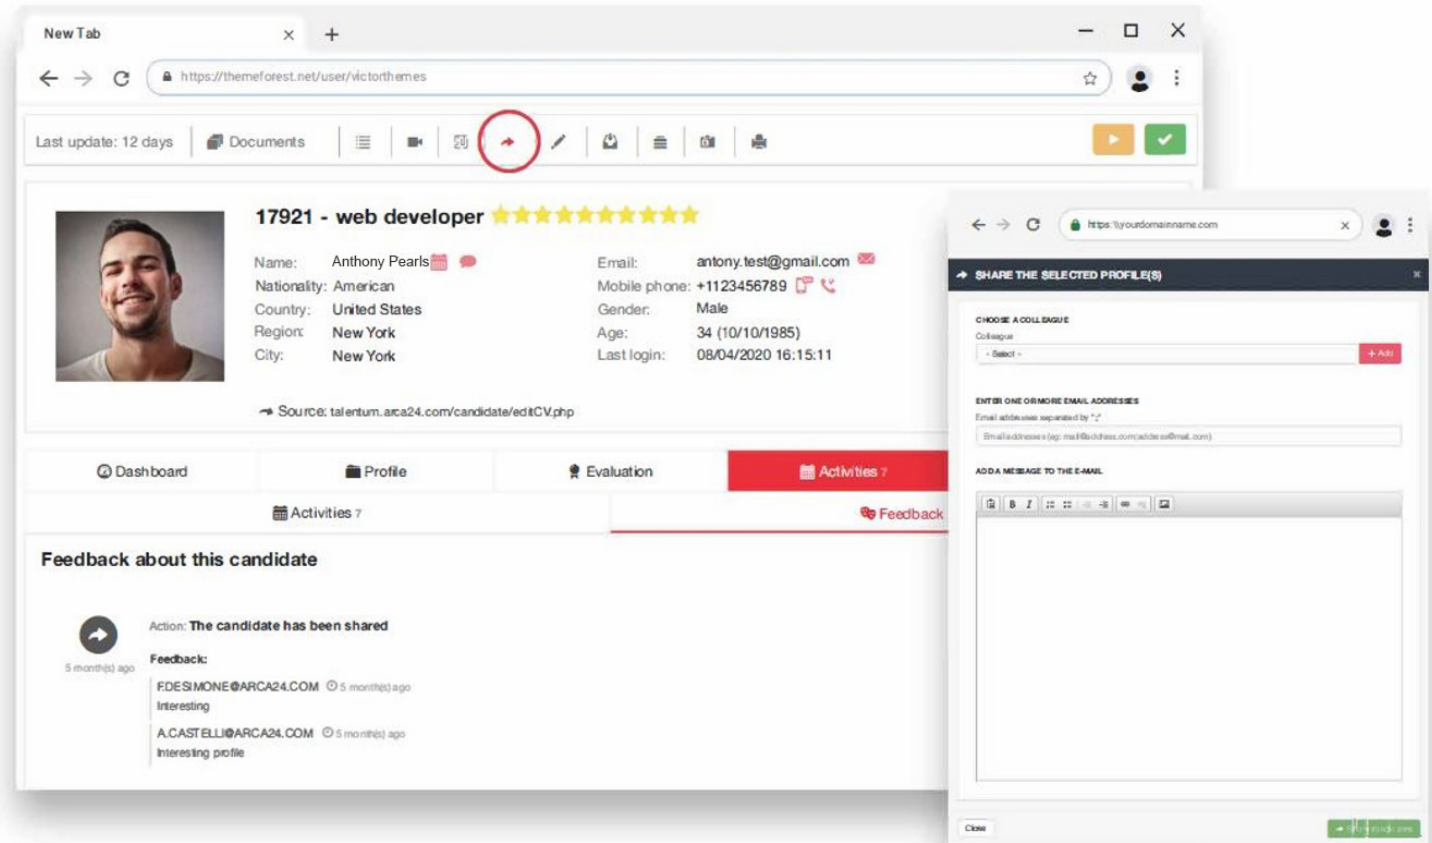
New Tab

https://themeforest.net/user/victorthemes

Last update: 12 days Documents

17921 - web developer

Name: Anthony Pearls
Nationality: American
Country: United States
Region: New York
City: New York

Email: antony.test@gmail.com
Mobile phone: +1123456789
Gender: Male
Age: 34 (10/10/1985)
Last login: 08/04/2020 16:15:11

Source: talentum.arca24.com/candidate/editCV.php

Dashboard | Profile | Evaluation | Activities 7

Activities 7 | Feedback

Feedback about this candidate

5 month(s) ago

Action: The candidate has been shared

Feedback:

F.DESIMONE@ARCA24.COM 5 month(s) ago
Interesting

A.CASTELLI@ARCA24.COM 5 month(s) ago
Interesting profile

https://yourdomainname.com

SHARE THE SELECTED PROFILE(S)

CHOOSE A COLLEAGUE
Colleague
- Select -
+ Add

ENTER ONE OR MORE EMAIL ADDRESSES
Email addresses separated by ";"
Email addresses (eg: mail@address.com;address@mail.com)

ADD A MESSAGE TO THE E-MAIL

Close
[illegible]